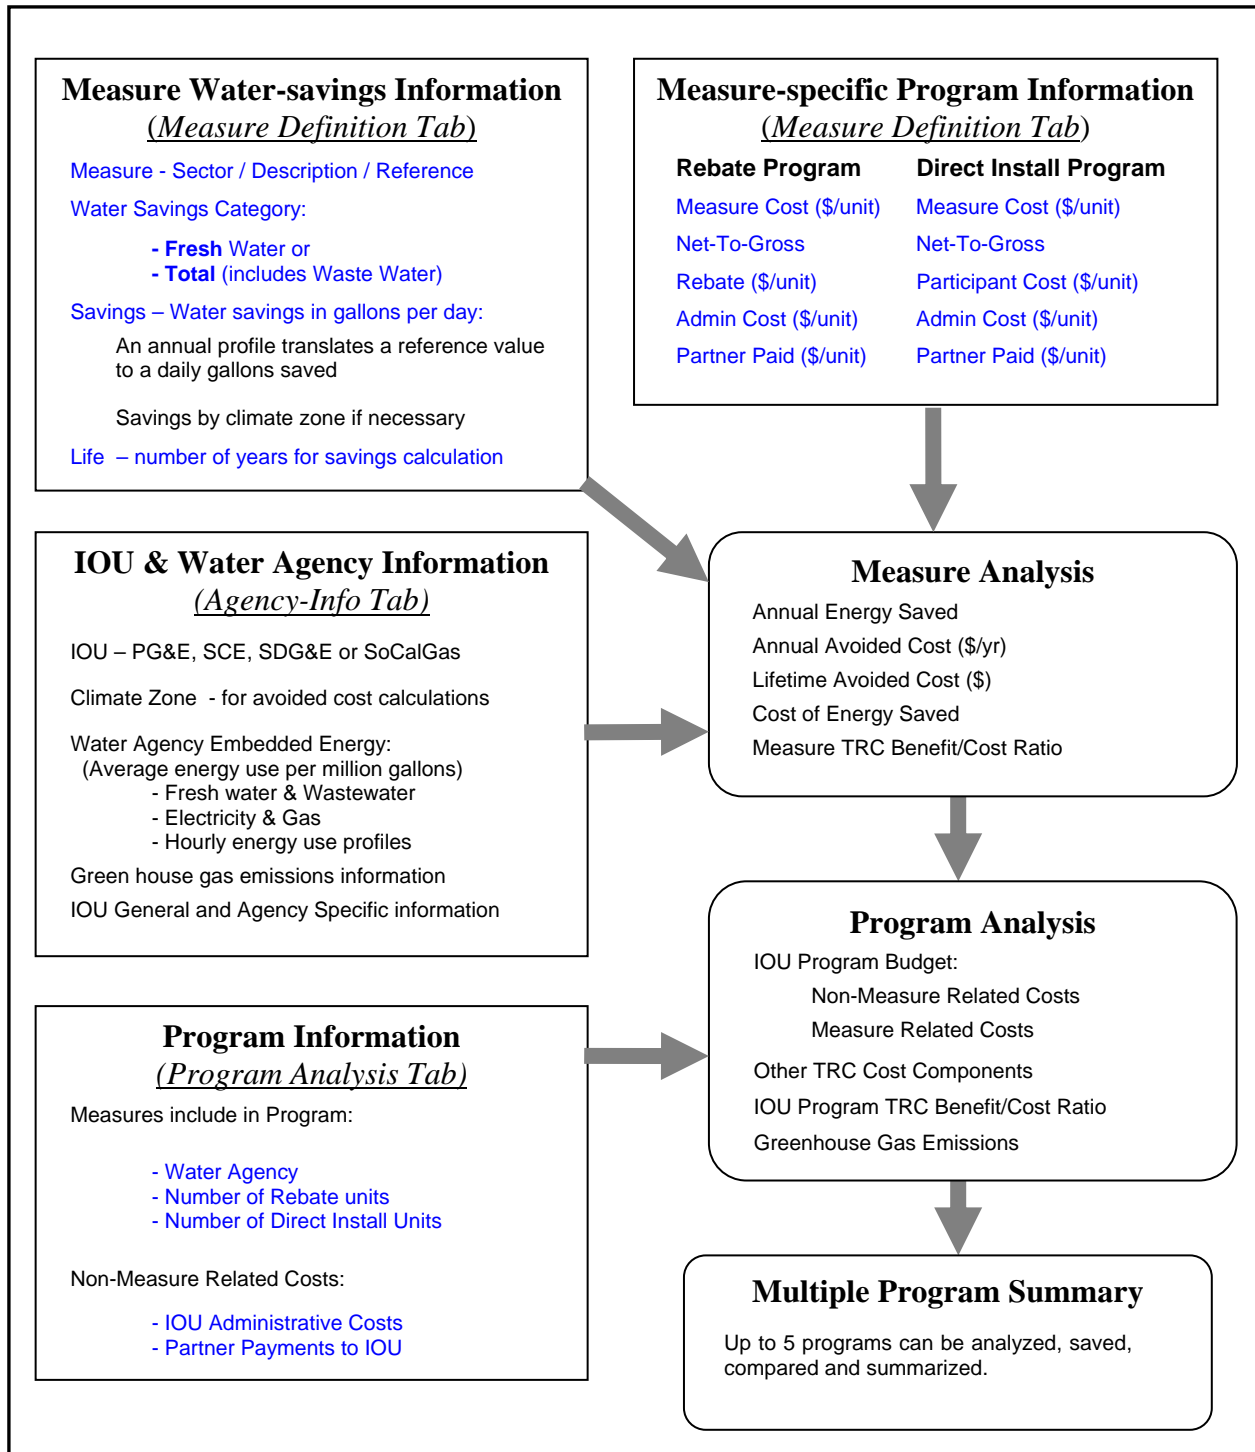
Measure Water-savings Information
(Measure Definition Tab)

Measure - Sector / Description / Reference

Water Savings Category:

- Fresh Water or
- Total (includes Waste Water)

Savings – Water savings in gallons per day:

An annual profile translates a reference value to a daily gallons saved

Savings by climate zone if necessary

Life – number of years for savings calculation

Measure-specific Program Information
(Measure Definition Tab)

| Rebate Program | Direct Install Program |
|---|---|
| Measure Cost (\$/unit) | Measure Cost (\$/unit) |
| Net-To-Gross | Net-To-Gross |
| Rebate (\$/unit) | Participant Cost (\$/unit) |
| Admin Cost (\$/unit) | Admin Cost (\$/unit) |
| Partner Paid (\$/unit) | Partner Paid (\$/unit) |

IOU & Water Agency Information
(Agency-Info Tab)

IOU – PG&E, SCE, SDG&E or SoCalGas

Climate Zone - for avoided cost calculations

Water Agency Embedded Energy:
(Average energy use per million gallons)
- Fresh water & Wastewater
- Electricity & Gas
- Hourly energy use profiles

Green house gas emissions information

IOU General and Agency Specific information

Measure Analysis

Annual Energy Saved

Annual Avoided Cost (\$/yr)

Lifetime Avoided Cost (\$)

Cost of Energy Saved

Measure TRC Benefit/Cost Ratio

Program Analysis

IOU Program Budget:

Non-Measure Related Costs

Measure Related Costs

Other TRC Cost Components

IOU Program TRC Benefit/Cost Ratio

Greenhouse Gas Emissions

Program Information
(Program Analysis Tab)

Measures include in Program:

- Water Agency
- Number of Rebate units
- Number of Direct Install Units

Non-Measure Related Costs:

- IOU Administrative Costs
- Partner Payments to IOU

Multiple Program Summary

Up to 5 programs can be analyzed, saved, compared and summarized.